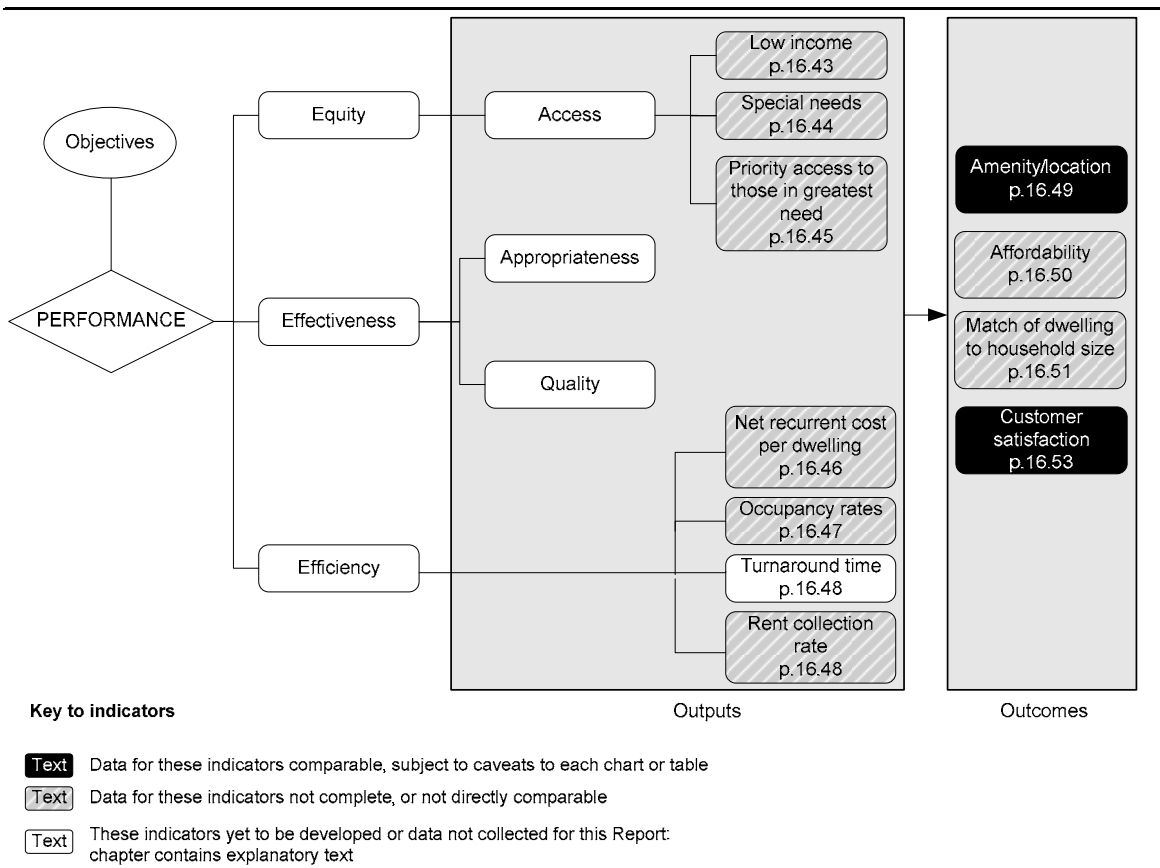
Objectives

PERFORMANCE

Equity

Effectiveness

Efficiency

Access

Appropriateness

Quality

Low income p.16.43

Special needs p.16.44

Priority access to those in greatest need p.16.45

Net recurrent cost per dwelling p.16.46

Occupancy rates p.16.47

Turnaround time p.16.48

Rent collection rate p.16.48

Amenity/location p.16.49

Affordability p.16.50

Match of dwelling to household size p.16.51

Customer satisfaction p.16.53

Key to indicators

Outputs

Outcomes

Text Data for these indicators comparable, subject to caveats to each chart or table

Text Data for these indicators not complete, or not directly comparable

Text These indicators yet to be developed or data not collected for this Report: chapter contains explanatory text